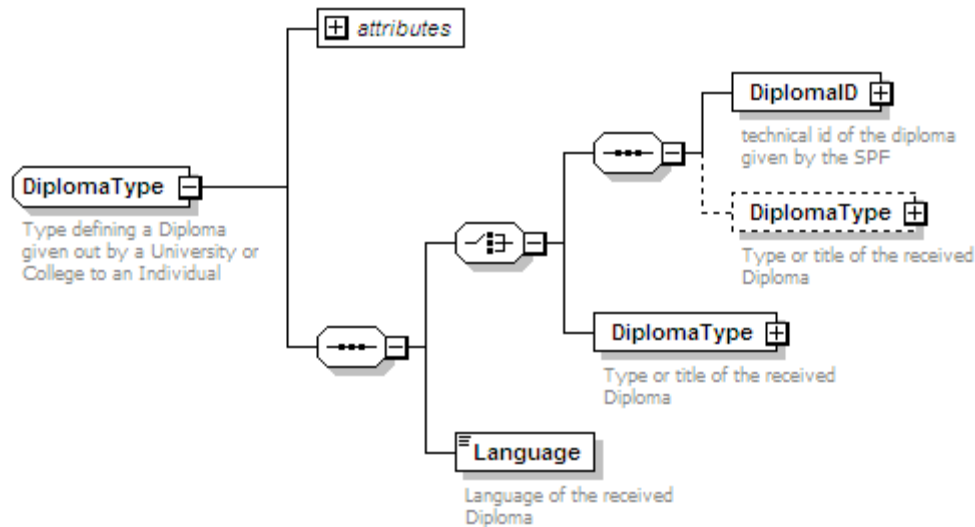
attributes

DiplomaType

Type defining a Diploma given out by a University or College to an Individual

DiplomaID

technical id of the diploma given by the SPF

DiplomaType

Type or title of the received Diploma

DiplomaType

Type or title of the received Diploma

Language

Language of the received Diploma